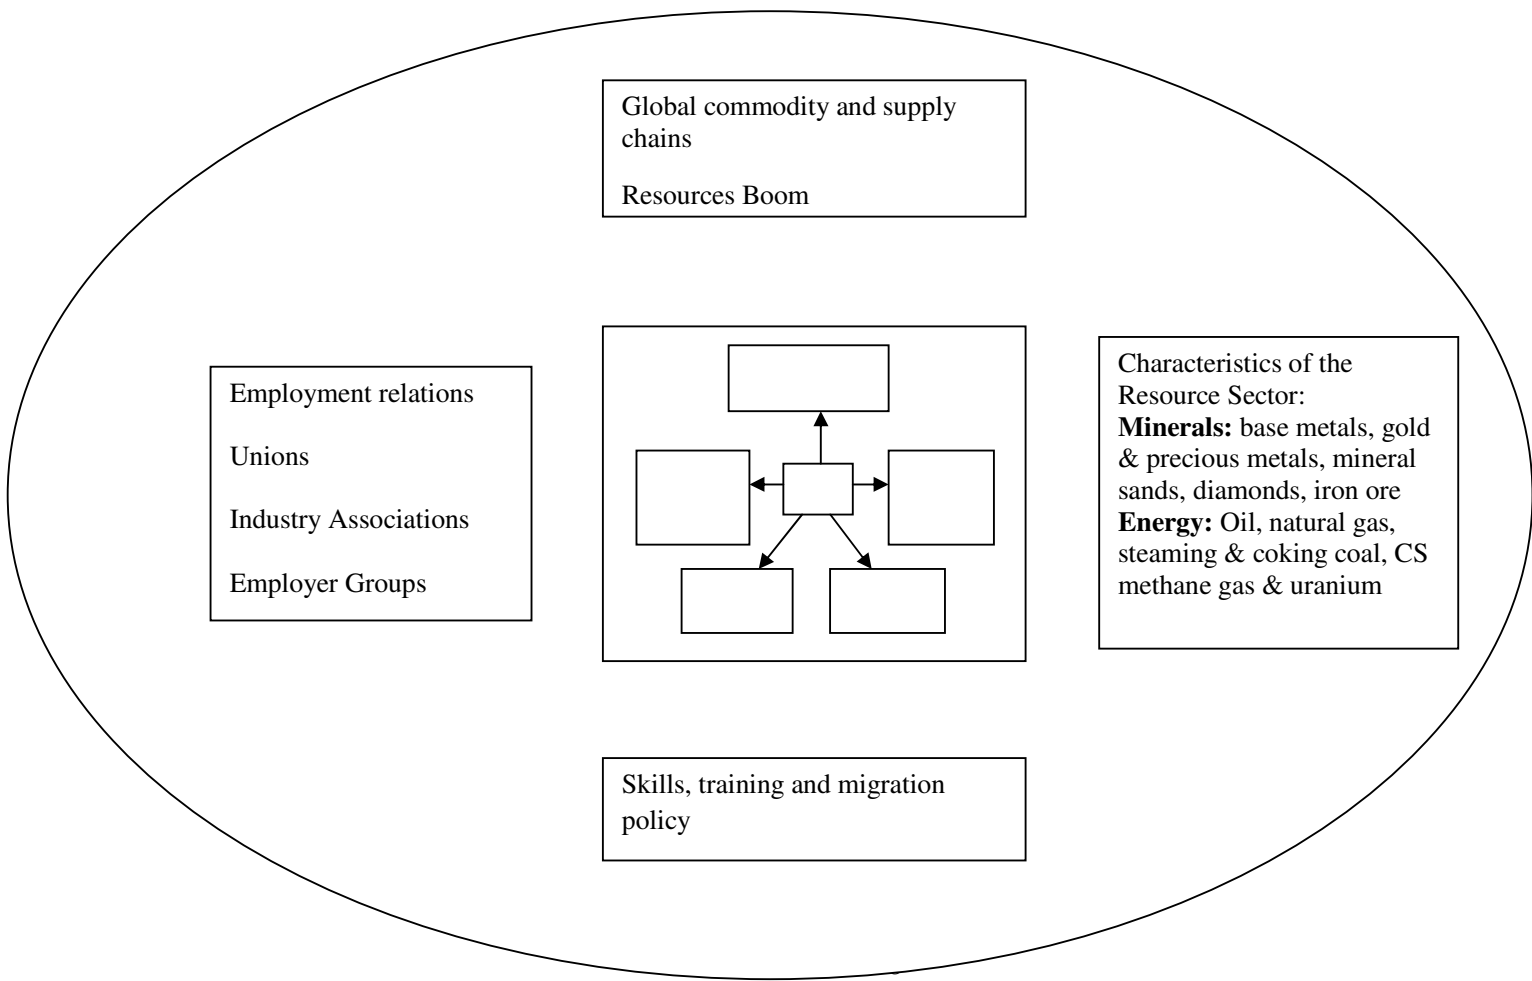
Global commodity and supply chains

Resources Boom

Employment relations

Unions

Industry Associations

Employer Groups

Characteristics of the Resource Sector:
**Minerals:** base metals, gold & precious metals, mineral sands, diamonds, iron ore
**Energy:** Oil, natural gas, steaming & coking coal, CS methane gas & uranium

Skills, training and migration policy